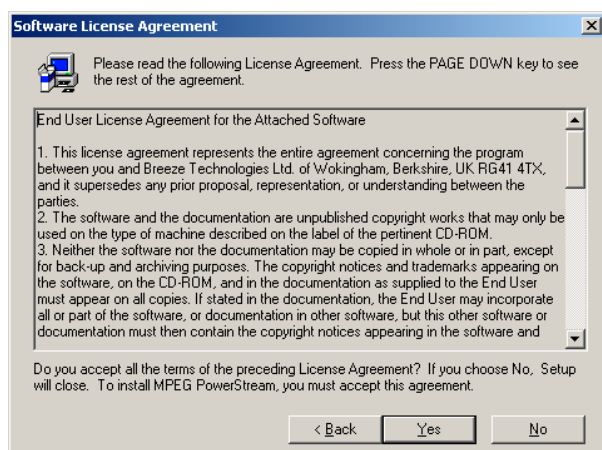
Software License Agreement

Please read the following License Agreement. Press the PAGE DOWN key to see the rest of the agreement.

End User License Agreement for the Attached Software

1. This license agreement represents the entire agreement concerning the program between you and Breeze Technologies Ltd. of Wokingham, Berkshire, UK RG41 4TX, and it supersedes any prior proposal, representation, or understanding between the parties.
2. The software and the documentation are unpublished copyright works that may only be used on the type of machine described on the label of the pertinent CD-ROM.
3. Neither the software nor the documentation may be copied in whole or in part, except for back-up and archiving purposes. The copyright notices and trademarks appearing on the software, on the CD-ROM, and in the documentation as supplied to the End User must appear on all copies. If stated in the documentation, the End User may incorporate all or part of the software, or documentation in other software, but this other software or documentation must then contain the copyright notices appearing in the software and

Do you accept all the terms of the preceding License Agreement? If you choose No, Setup will close. To install MPEG PowerStream, you must accept this agreement.

< Back | Yes | No